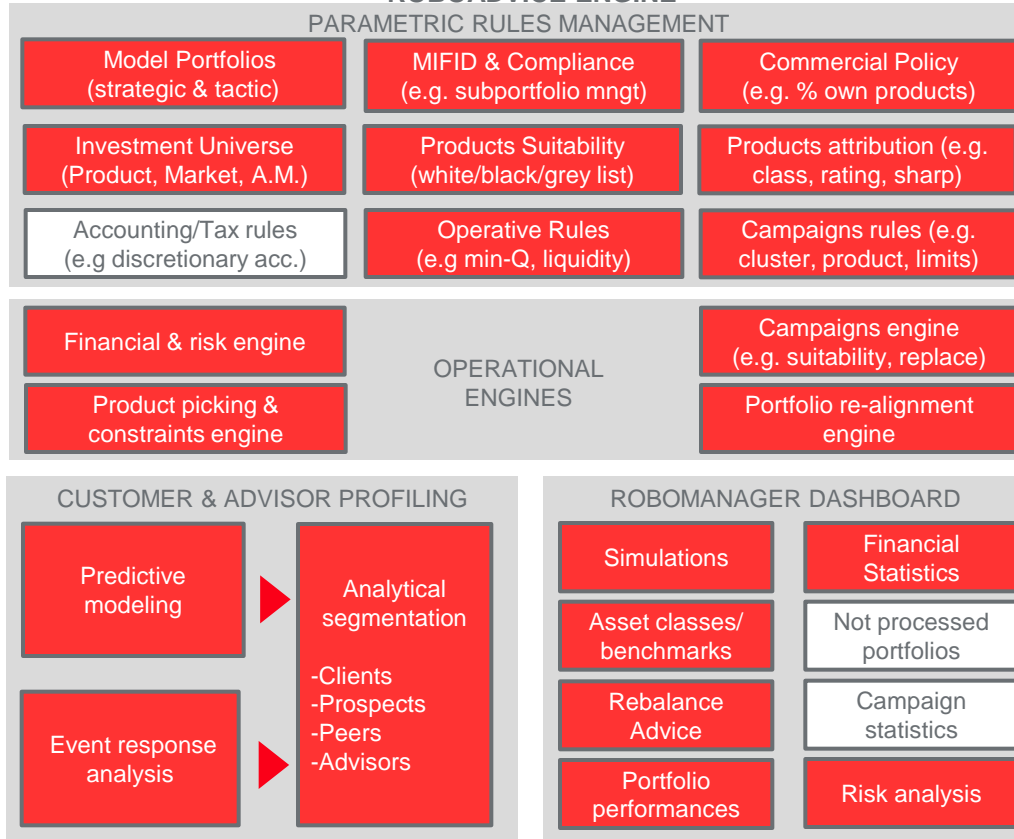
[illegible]

PARAMETRIC RULES MANAGEMENT

Model Portfolios (strategic & tactic)

MIFID & Compliance (e.g. subportfolio mngt)

Commercial Policy (e.g. % own products)

Investment Universe (Product, Market, A.M.)

Products Suitability (white/black/grey list)

Products attribution (e.g. class, rating, sharp)

Accounting/Tax rules (e.g discretionary acc.)

Operative Rules (e.g min-Q, liquidity)

Campaigns rules (e.g. cluster, product, limits)

Financial & risk engine

Product picking & constraints engine

OPERATIONAL ENGINES

Campaigns engine (e.g. suitability, replace)

Portfolio re-alignment engine

CUSTOMER & ADVISOR PROFILING

Predictive modeling

Event response analysis

Analytical segmentation

-Clients
-Prospects
-Peers
-Advisors

ROBOMANAGER DASHBOARD

Simulations

Financial Statistics

Asset classes/ benchmarks

Not processed portfolios

Rebalance Advice

Campaign statistics

Portfolio performances

Risk analysis